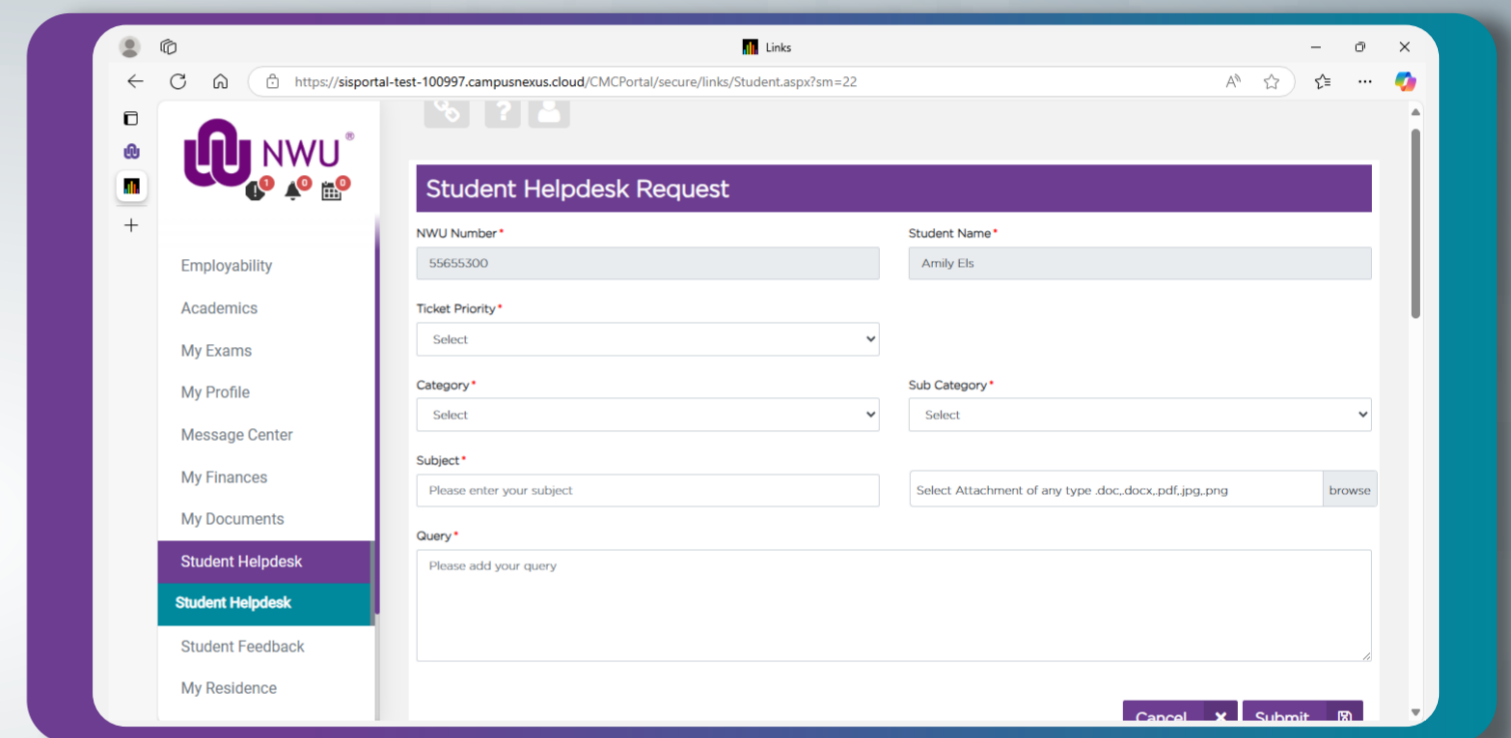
Links

https://sisportal-test-100997.campusnexus.cloud/CMCPortal/secure/links/Student.aspx?sm=22

NWU ®

1 0 0

Employability

Academics

My Exams

My Profile

Message Center

My Finances

My Documents

Student Helpdesk

Student Helpdesk

Student Feedback

My Residence

Student Helpdesk Request

NWU Number *

55655300

Student Name *

Amily Els

Ticket Priority *

Select

Category *

Select

Sub Category *

Select

Subject *

Please enter your subject

Select Attachment of any type .doc,.docx,.pdf,.jpg,.png

browse

Query *

Please add your query

Cancel

Submit